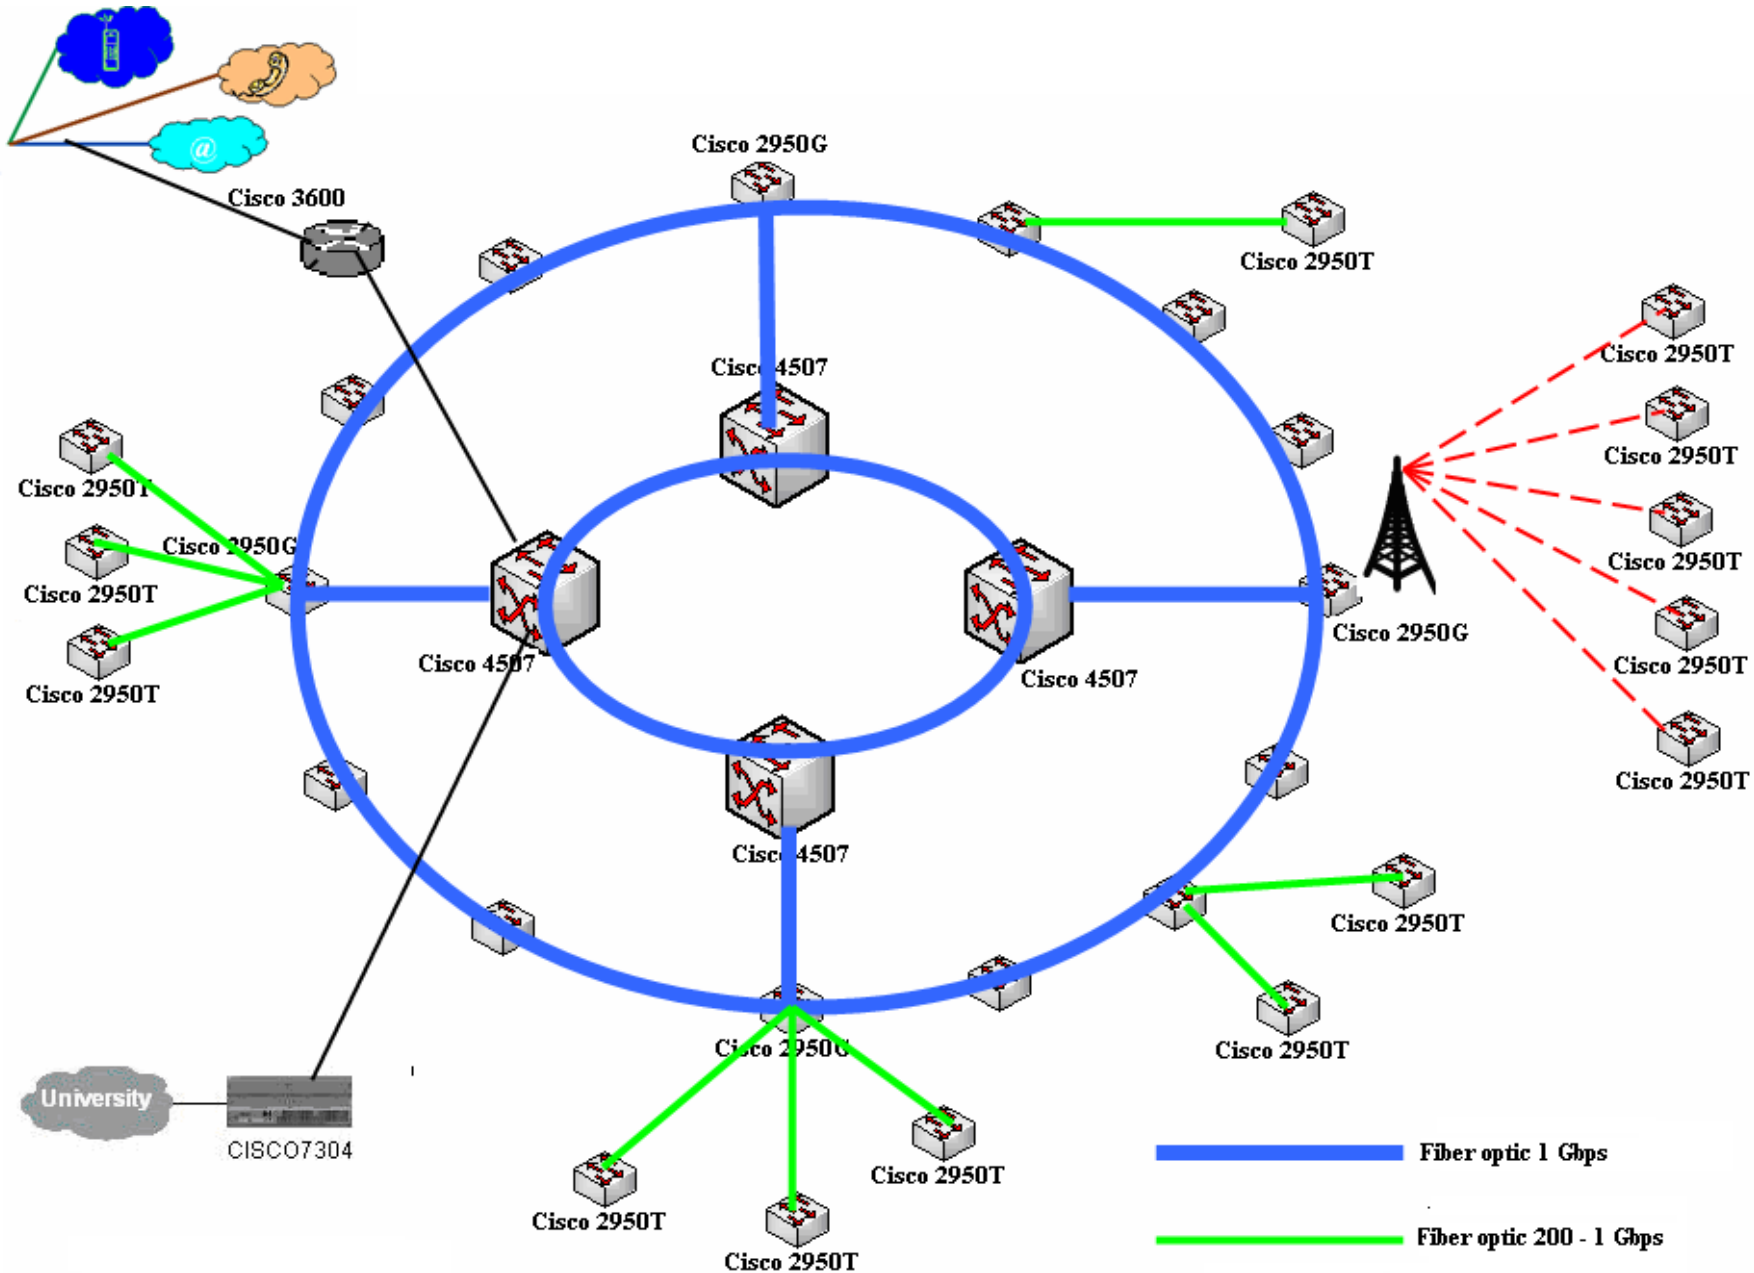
Cisco 2950G

Cisco 3600

Cisco 2950T

Cisco 4507

Cisco 2950T

Cisco 2950T

Cisco 2950T

Cisco 2950G

Cisco 2950T

Cisco 2950T

Cisco 4507

Cisco 4507

Cisco 2950G

Cisco 2950T

Cisco 2950T

Cisco 2950T

Cisco 4507

Cisco 2950T

Cisco 2950T

Cisco 2950G

University

CISCO7304

Cisco 2950T

Cisco 2950T

Cisco 2950T

Fiber optic 1 Gbps

Fiber optic 200 - 1 Gbps